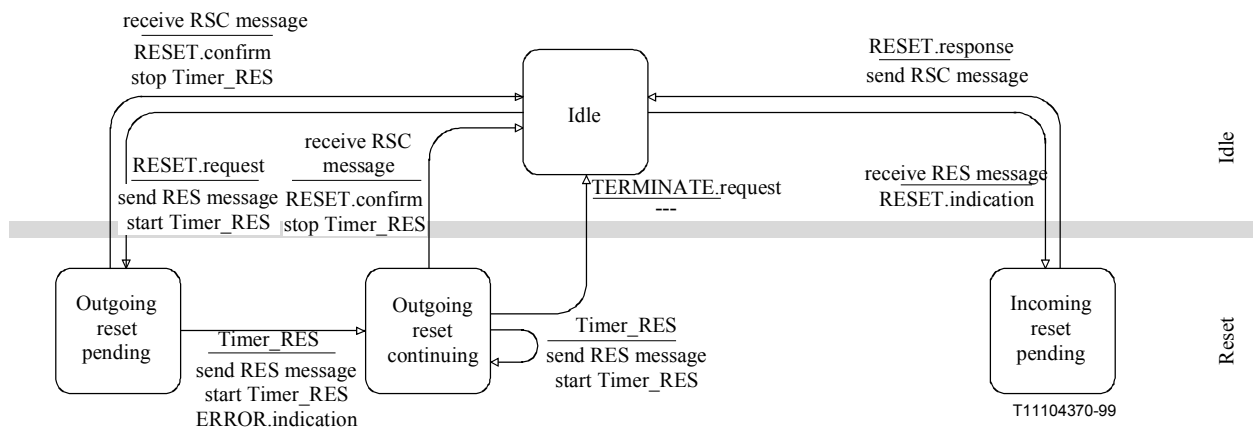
receive RSC message
RESET.confirm
stop Timer_RES

RESET.response
send RSC message

Idle

receive RSC message
RESET.confirm
stop Timer_RES

RESET.request
send RES message
start Timer_RES

TERMINATE.request
---

receive RES message
RESET.indication

Idle

Outgoing reset pending

Timer_RES
send RES message
start Timer_RES
ERROR.indication

Outgoing reset continuing

Timer_RES
send RES message
start Timer_RES

Incoming reset pending

Reset

T11104370-99